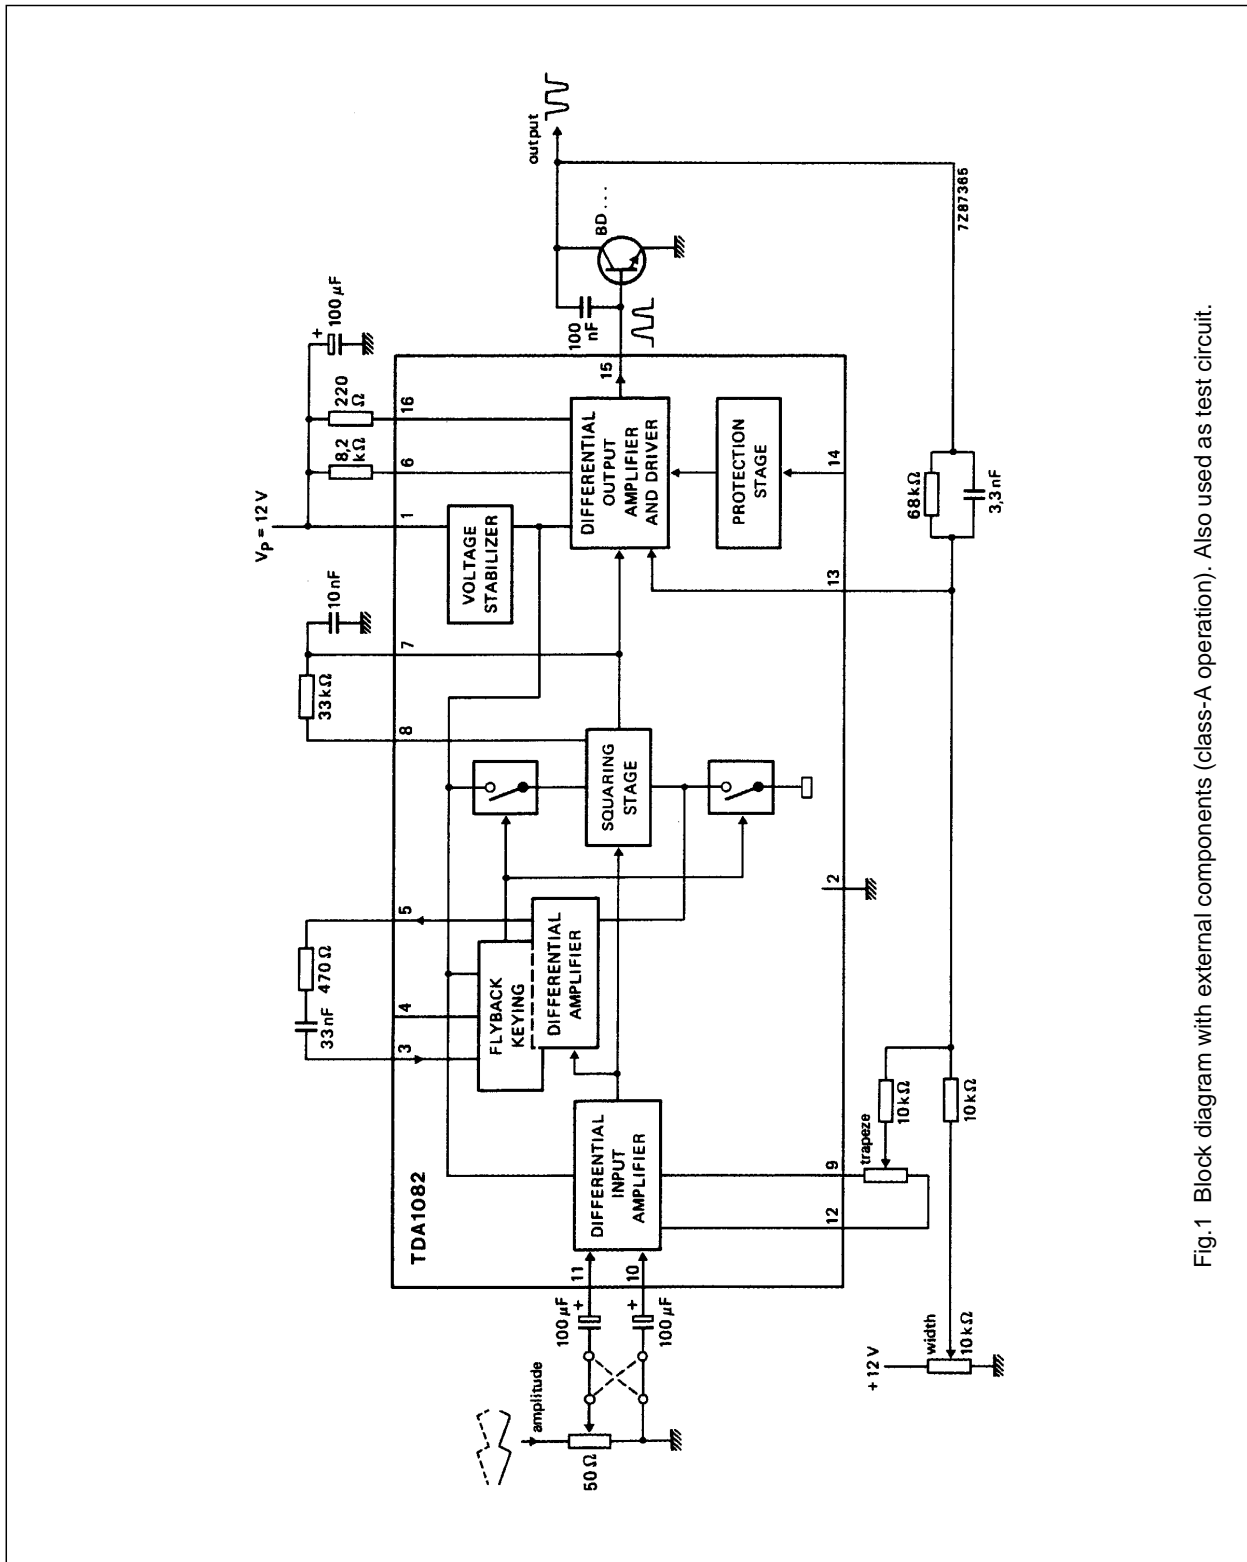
TDA1082

DIFFERENTIAL INPUT AMPLIFIER

FLYBACK KEYING

DIFFERENTIAL AMPLIFIER

SQUARING STAGE

VOLTAGE STABILIZER

DIFFERENTIAL OUTPUT AMPLIFIER AND DRIVER

PROTECTION STAGE

$V_P = 12$ V

amplitude

50 Ω

100 μF

100 μF

11

10

12

9

trapeze

10 kΩ

10 kΩ

width

10 kΩ

+ 12 V

33 nF

470 Ω

3

4

5

2

33 kΩ

8

7

10 nF

1

8,2 kΩ

6

220 Ω

16

100 μF

15

14

13

68 kΩ

3,3 nF

100 nF

BD . . .

output

7Z87365

Fig.1 Block diagram with external components (class-A operation). Also used as test circuit.